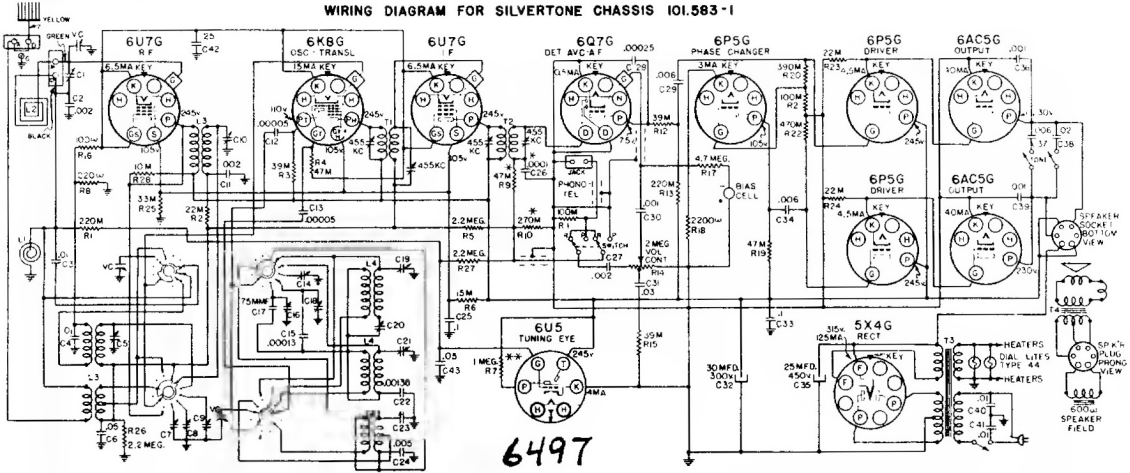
WIRING DIAGRAM FOR SILVERTONE CHASSIS 101.583-1

YELLOW
GREEN
VC
BLACK
L2
C1
C2
.002

6U7G
R.F.
6.5MA KEY
.25
C42
.005
L3
245v
105v
C10
.002
C11
100M
R16
10M
R28
33M
R25
220M
R8
22M
R2
220M
R1
L1
.05
C3

6K8G
OSC - TRANSL
1.5MA KEY
110v
.00005
C12
39M
R3
R4
47M
455KC
245v
T1
C13
.00005

6U7G
I.F.
6.5MA KEY
455KC
245v
105v
T2
455 KC
47M
R9
.0001
C26

6Q7G
DET AVC-AF
.5MA
KEY
C28
.00025
39M
R12
75v
JACK
PHONO-TEL
10M
R11
SWITCH
270M
R10
2.2MEG.
R5
2.2MEG.
R27
.002
C27
2 MEG
VOL CONT
R14
C31
.03
.001
C30
15M
R6
.05
C25

6P5G
PHASE CHANGER
3MA KEY
.006
C29
105v
220M
R13
4.7 MEG.
R17
BIAS CELL
2200w
R18
47M
R19
.006
C34
39M
R15
.1
C33

22M
R23
4.5MA
6P5G
DRIVER
KEY
390M
R20
100M
R21
470M
R22
245v

6AC5G
OUTPUT
40MA
KEY
.001
C36
230v
.006
C37
.02
C38
.001
C39

22M
R24
6P5G
DRIVER
4.5MA
KEY
245v

6AC5G
OUTPUT
40MA
KEY
230v
SPEAKER SOCKET BOTTOM VIEW
T4
SP'K'R PLUG PRONG VIEW
600w
SPEAKER FIELD

VC
75MMF
C17
C14
C18
C16
C15
.00013
L4
C19
C20
L4
C21
.00138
C22
C23
.005
C24
.05
C43

6U5
TUNING EYE
245v
1 MEG.
R7
4MA

30MFD.
300v
C32

5X4G
RECT
315v
125MA
KEY
25MFD.
450v
C35
T3
HEATERS
DIAL LITES TYPE 44
HEATERS
.01
C40
.01
C41

L5
C4
C5
C6
.05
R26
2.2 MEG.
C7
C8
C9

6497